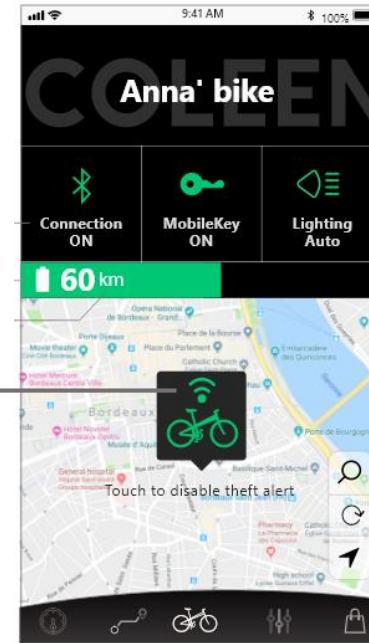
9:41 AM

100%

COLEEN

Anna' bike

Connection ON

MobileKey ON

Lighting Auto

60 km

Opéra National de Bordeaux - Grand...

Place de la Comédie

Place du Parlement

Catholic Church

Esplanade des Quinconces

Hotel Mercure Bordeaux Centre Ville

Bordeaux

Hotel Novotel Bordeaux Centre

Musée d'Aquitaine

Pont de Bourgogne

General Hospital

Basilique Saint-Michel

Touch to disable theft alert

Pharmacy

High school